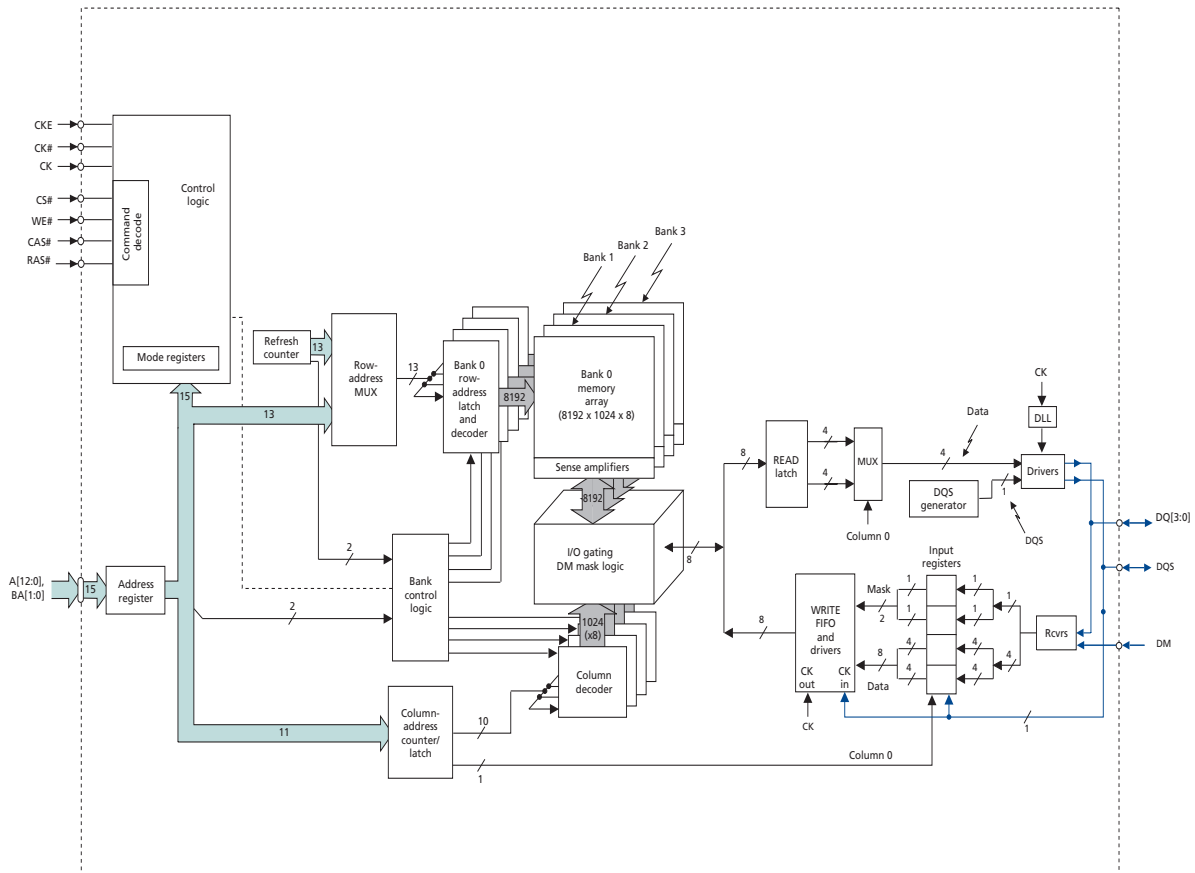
CKE
CK#
CK
CS#
WE#
CAS#
RAS#
Command decode
Control logic
Mode registers
Refresh counter
13
Row-address MUX
13
15
13
Bank 0 row-address latch and decoder
8192
Bank 1
Bank 2
Bank 3
Bank 0 memory array (8192 x 1024 x 8)
Sense amplifiers
8192
I/O gating DM mask logic
8
CK
DLL
Data
READ latch
8
4
4
MUX
4
Drivers
DQS generator
1
DQS
Column 0
DQ[3:0]
DQS
DM
A[12:0], BA[1:0]
15
Address register
2
Bank control logic
2
1024 (x8)
Column decoder
Input registers
1
1
1
1
Mask
2
WRITE FIFO and drivers
8
1
1
4
4
4
4
8
Data
Rcvrs
CK out
CK in
CK
1
Column-address counter/ latch
10
11
1
Column 0